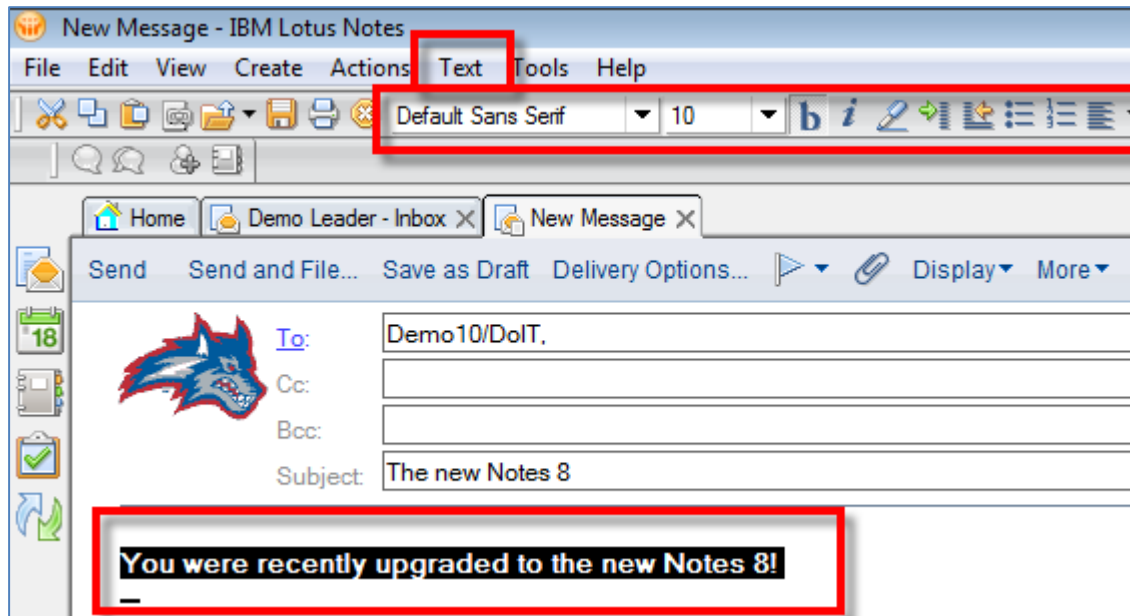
New Message - IBM Lotus Notes

File Edit View Create Actions Text Tools Help

Default Sans Serif 10

Home Demo Leader - Inbox New Message

Send Send and File... Save as Draft Delivery Options... Display More

18

To: Demo10/DoIT,

Cc:

Bcc:

Subject: The new Notes 8

You were recently upgraded to the new Notes 8!